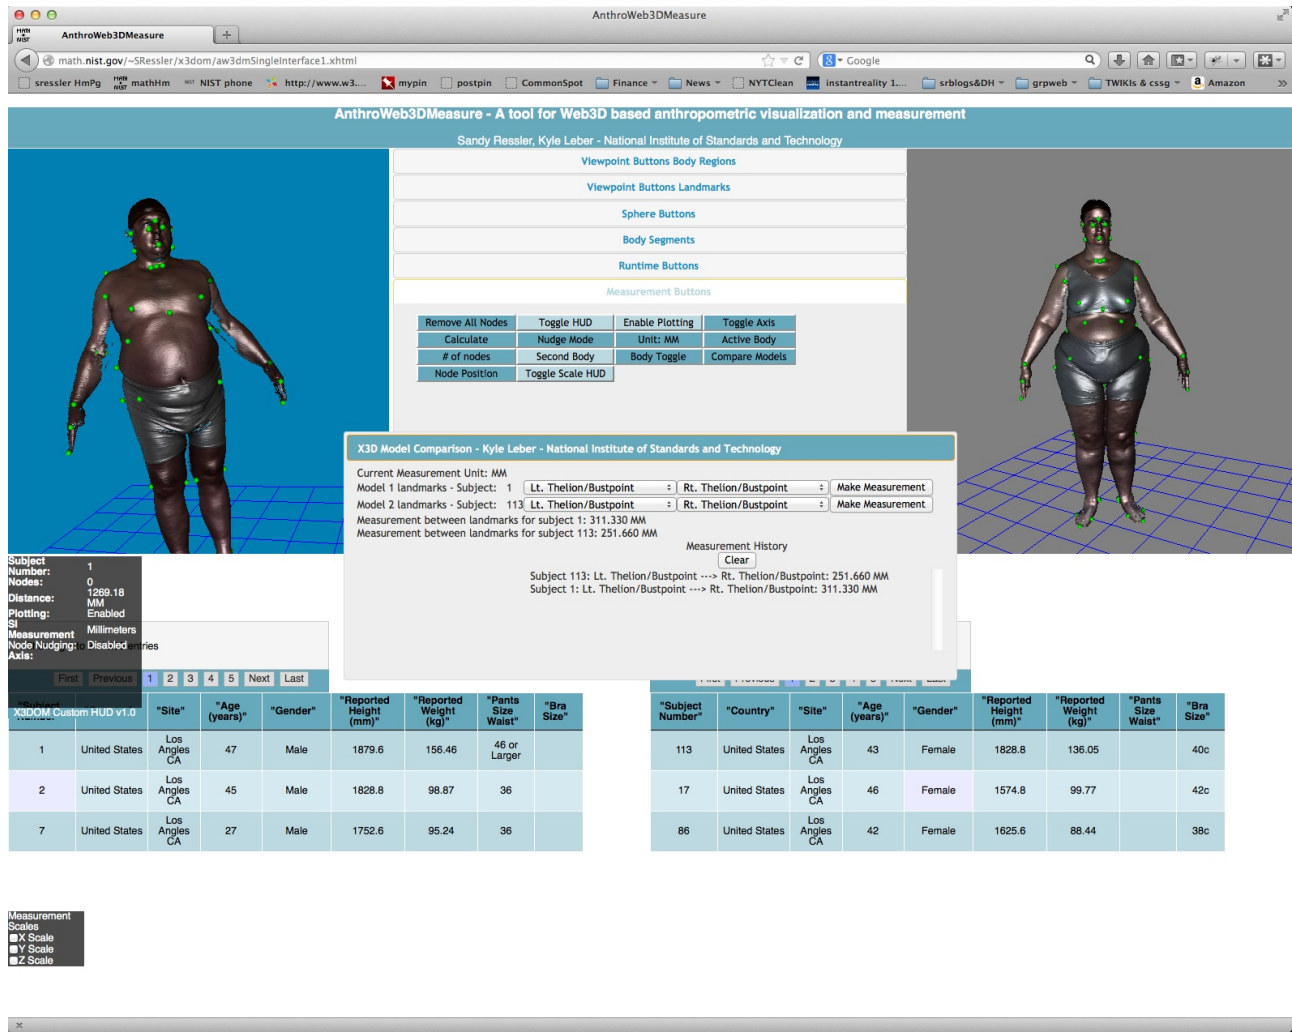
AnthroWeb3DMeasure

AnthroWeb3DMeasure

math.nist.gov/~SRessler/x3dom/aw3dmSingleInterface1.xhtml

Google

sressler HmPg mathHm NIST phone http://www.w3.... mypin postpin CommonSpot Finance News NYTClean instantreality 1.... srblogs&DH grpweb TWIKIs & cssg Amazon

AnthroWeb3DMeasure - A tool for Web3D based anthropometric visualization and measurement

Sandy Ressler, Kyle Leber - National Institute of Standards and Technology

Viewpoint Buttons Body Regions

Viewpoint Buttons Landmarks

Sphere Buttons

Body Segments

Runtime Buttons

Measurement Buttons

| Remove All Nodes | Toggle HUD | Enable Plotting | Toggle Axis |
|---|---|---|---|
| Calculate | Nudge Mode | Unit: MM | Active Body |
| # of nodes | Second Body | Body Toggle | Compare Models |
| Node Position | Toggle Scale HUD | | |

X3D Model Comparison - Kyle Leber - National Institute of Standards and Technology

Current Measurement Unit: MM

Model 1 landmarks - Subject: 1 Lt. Thelion/Bustpoint Rt. Thelion/Bustpoint Make Measurement

Model 2 landmarks - Subject: 113 Lt. Thelion/Bustpoint Rt. Thelion/Bustpoint Make Measurement

Measurement between landmarks for subject 1: 311.330 MM

Measurement between landmarks for subject 113: 251.660 MM

Measurement History

Clear

Subject 113: Lt. Thelion/Bustpoint ---> Rt. Thelion/Bustpoint: 251.660 MM

Subject 1: Lt. Thelion/Bustpoint ---> Rt. Thelion/Bustpoint: 311.330 MM

Subject Number: 1
Nodes: 0
Distance: 1269.18 MM
Plotting: Enabled
SI Measurement Millimeters
Node Nudging: Disabled
Axis:

X3DOM Custom HUD v1.0

entries

First Previous 1 2 3 4 5 Next Last

| "Subject Number" | "Country" | "Site" | "Age (years)" | "Gender" | "Reported Height (mm)" | "Reported Weight (kg)" | "Pants Size Waist" | "Bra Size" |
|---|---|---|---|---|---|---|---|---|
| 1 | United States | Los Angles CA | 47 | Male | 1879.6 | 156.46 | 46 or Larger | |
| 2 | United States | Los Angles CA | 45 | Male | 1828.8 | 98.87 | 36 | |
| 7 | United States | Los Angles CA | 27 | Male | 1752.6 | 95.24 | 36 | |

| "Subject Number" | "Country" | "Site" | "Age (years)" | "Gender" | "Reported Height (mm)" | "Reported Weight (kg)" | "Pants Size Waist" | "Bra Size" |
|---|---|---|---|---|---|---|---|---|
| 113 | United States | Los Angles CA | 43 | Female | 1828.8 | 136.05 | | 40c |
| 17 | United States | Los Angles CA | 46 | Female | 1574.8 | 99.77 | | 42c |
| 86 | United States | Los Angles CA | 42 | Female | 1625.6 | 88.44 | | 38c |

Measurement Scales
X Scale
Y Scale
Z Scale